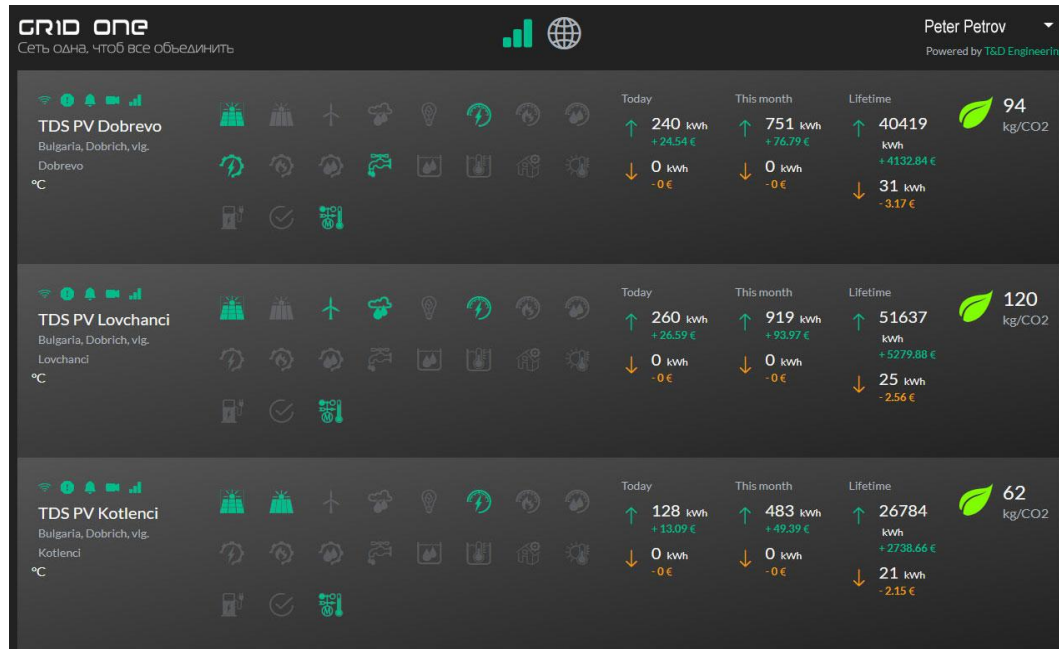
GRID ONE
Сеть одна, чтоб все объединить

Peter Petrov
Powered by T&D Engineering

TDS PV Dobrevo
Bulgaria, Dobrich, vlg. Dobrevo
°C

Today
↑ 240 kWh
+ 24.54 €
↓ 0 kWh
- 0 €

This month
↑ 751 kWh
+ 76.79 €
↓ 0 kWh
- 0 €

Lifetime
↑ 40419 kWh
+ 4132.84 €
↓ 31 kWh
- 3.17 €

94
kg/CO2

TDS PV Lovchanci
Bulgaria, Dobrich, vlg. Lovchanci
°C

Today
↑ 260 kWh
+ 26.59 €
↓ 0 kWh
- 0 €

This month
↑ 919 kWh
+ 93.97 €
↓ 0 kWh
- 0 €

Lifetime
↑ 51637 kWh
+ 5279.88 €
↓ 25 kWh
- 2.56 €

120
kg/CO2

TDS PV Kotlenci
Bulgaria, Dobrich, vlg. Kotlenci
°C

Today
↑ 128 kWh
+ 13.09 €
↓ 0 kWh
- 0 €

This month
↑ 483 kWh
+ 49.39 €
↓ 0 kWh
- 0 €

Lifetime
↑ 26784 kWh
+ 2738.66 €
↓ 21 kWh
- 2.15 €

62
kg/CO2